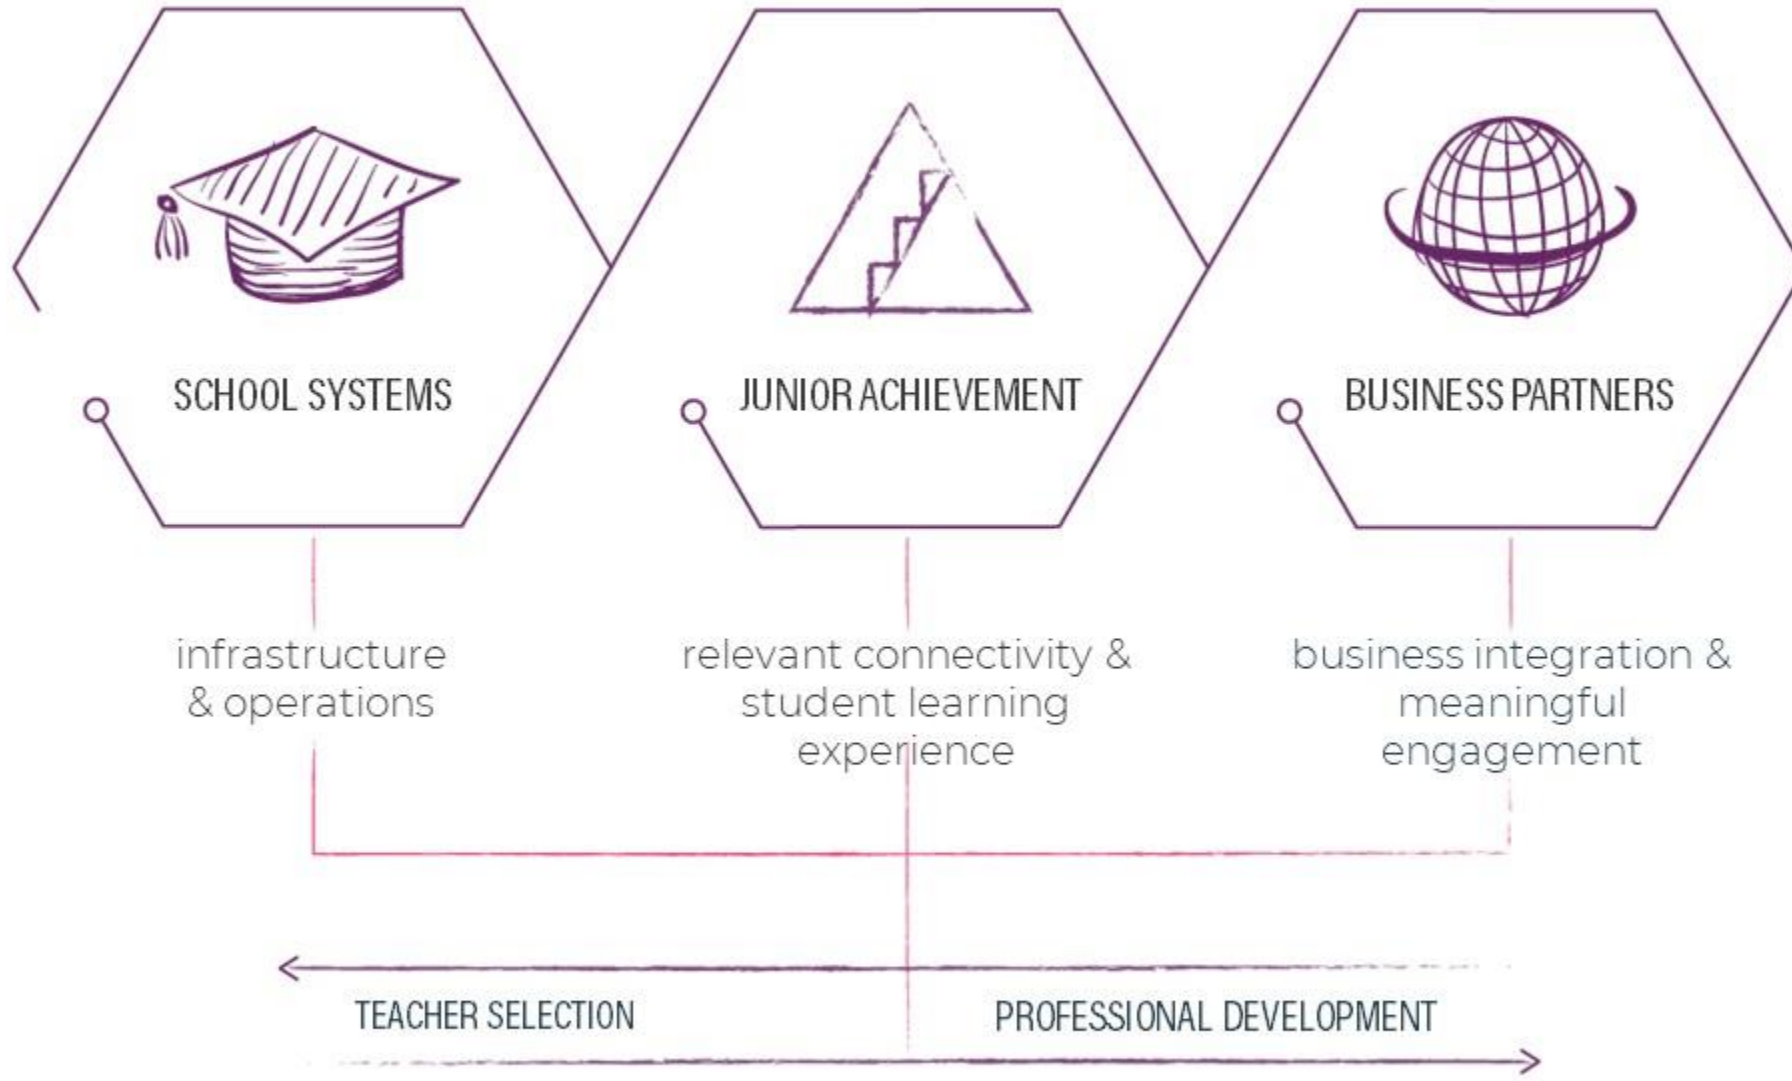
SCHOOL SYSTEMS

JUNIOR ACHIEVEMENT

BUSINESS PARTNERS

infrastructure & operations

relevant connectivity & student learning experience

business integration & meaningful engagement

TEACHER SELECTION

PROFESSIONAL DEVELOPMENT